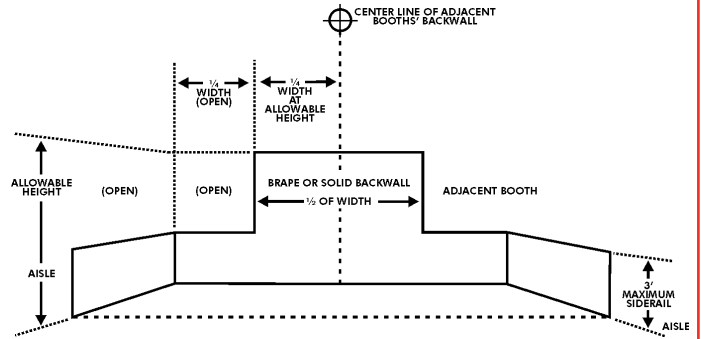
CENTER LINE OF ADJACENT BOOTHS' BACKWALL

¼ WIDTH (OPEN)

¼ WIDTH AT ALLOWABLE HEIGHT

ALLOWABLE HEIGHT

(OPEN)

(OPEN)

BRAPE OR SOLID BACKWALL

½ OF WIDTH

ADJACENT BOOTH

AISLE

3' MAXIMUM SIDERAIL

AISLE